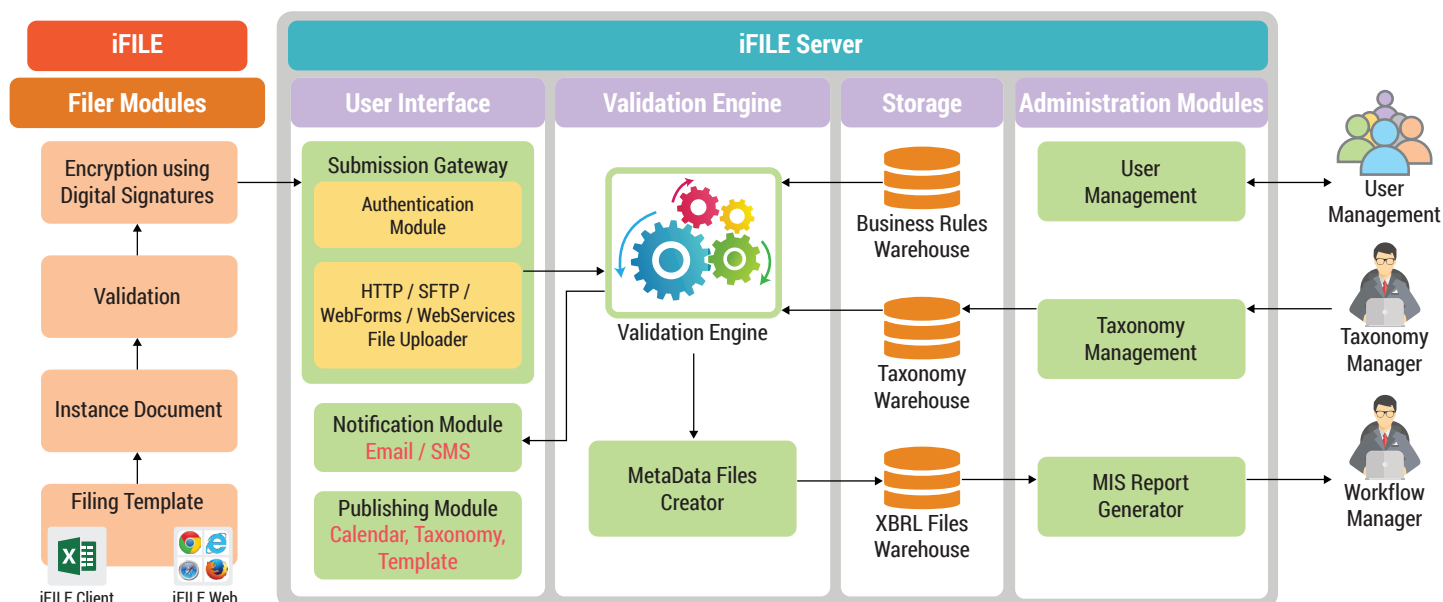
iFILE

Filer Modules

Encryption using Digital Signatures

Validation

Instance Document

Filing Template

iFILE Client

iFILE Web

iFILE Server

User Interface

Submission Gateway

Authentication Module

HTTP / SFTP / WebForms / WebServices File Uploader

Notification Module
Email / SMS

Publishing Module
Calendar, Taxonomy, Template

Validation Engine

Validation Engine

MetaData Files Creator

Storage

Business Rules Warehouse

Taxonomy Warehouse

XBRL Files Warehouse

Administration Modules

User Management

Taxonomy Management

MIS Report Generator

User Management

Taxonomy Manager

Workflow Manager